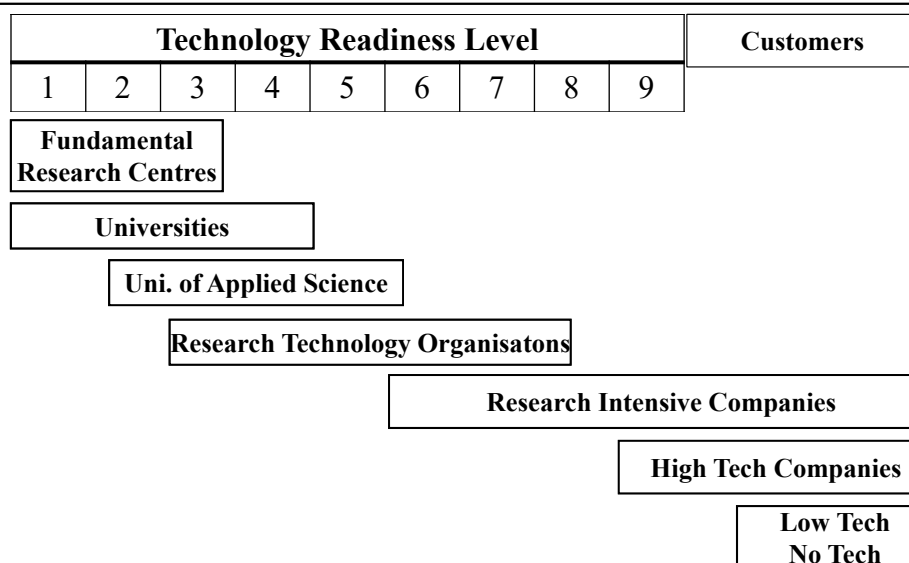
| Technology Readiness Level | | | | | | | | | Customers |
|---|---|---|---|---|---|---|---|---|---|
| 1 | 2 | 3 | 4 | 5 | 6 | 7 | 8 | 9 | |

Fundamental Research Centres

Universities

Uni. of Applied Science

Research Technology Organisatons

Research Intensive Companies

High Tech Companies

Low Tech No Tech